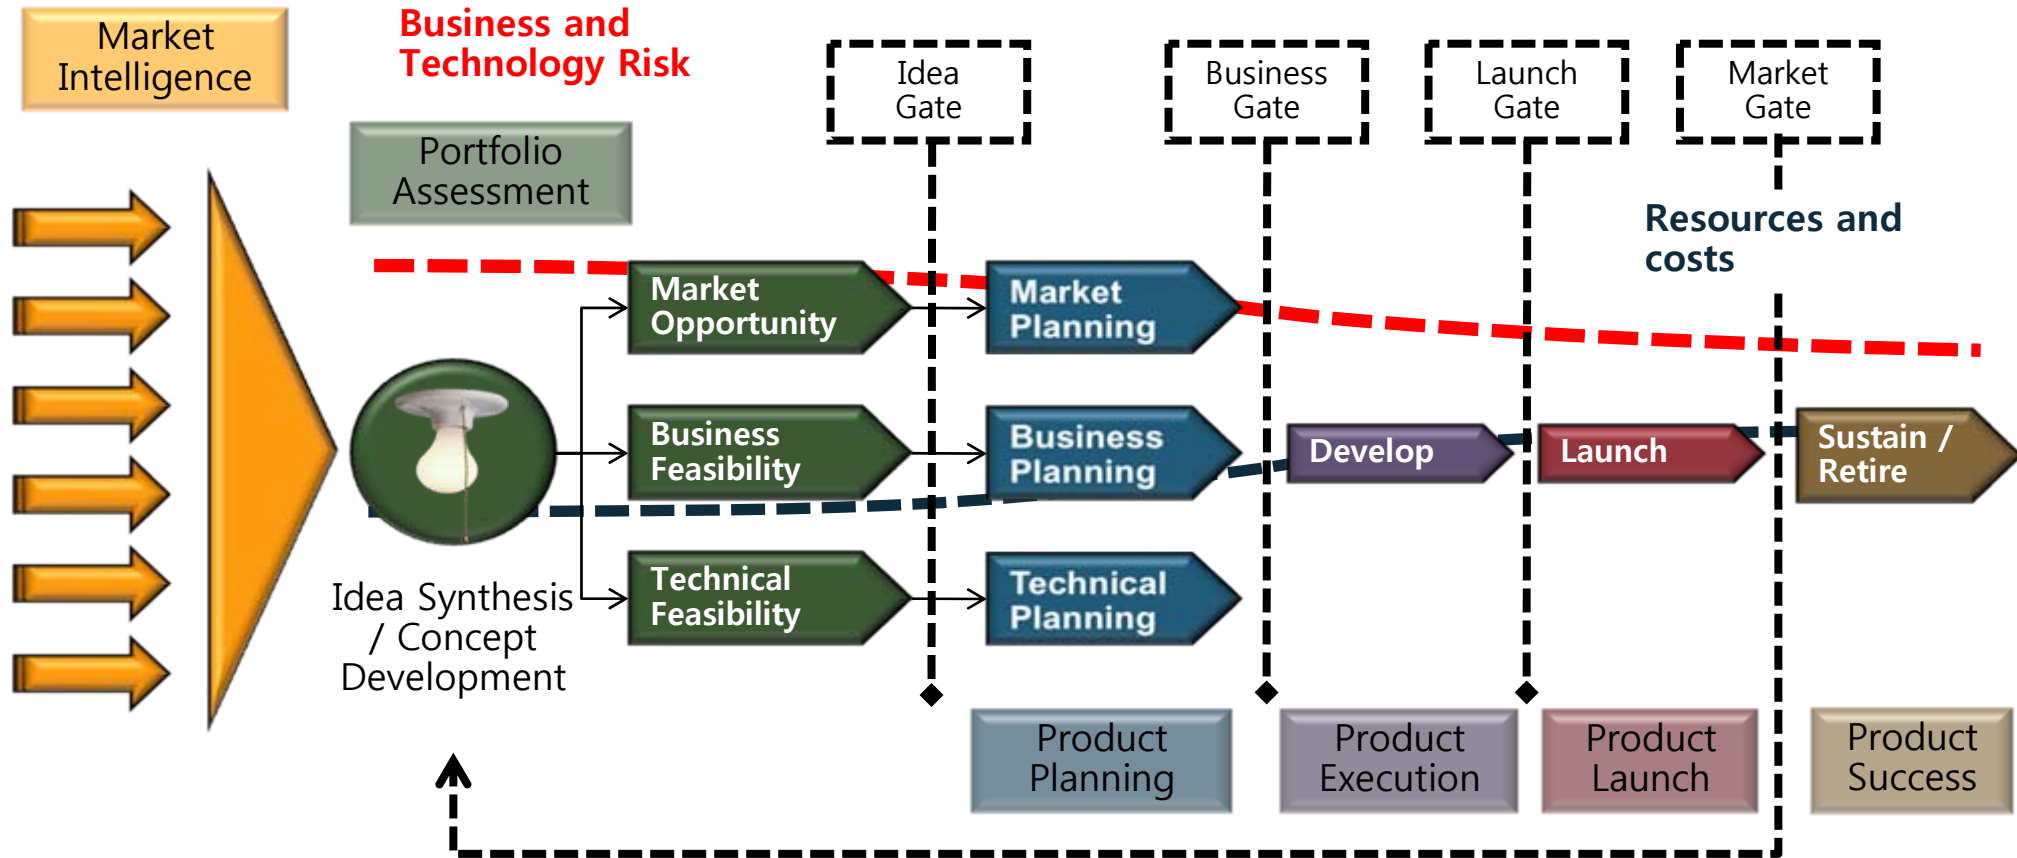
Market Intelligence

Business and Technology Risk

Idea Gate

Business Gate

Launch Gate

Market Gate

Portfolio Assessment

Resources and costs

Market Opportunity

Market Planning

Business Feasibility

Business Planning

Develop

Launch

Sustain / Retire

Technical Feasibility

Technical Planning

Idea Synthesis / Concept Development

Product Planning

Product Execution

Product Launch

Product Success